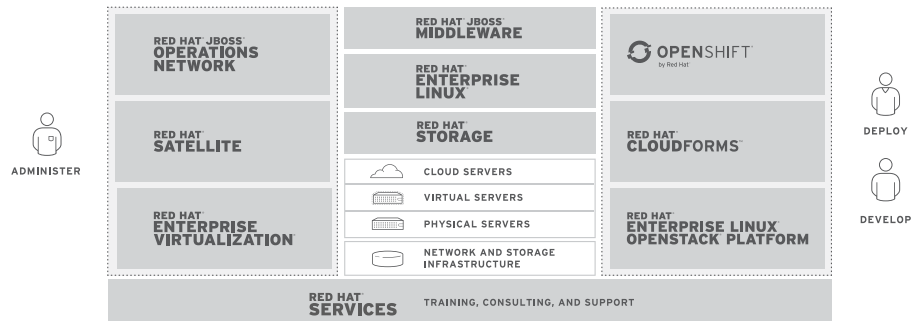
ADMINISTER

RED HAT JBOSS OPERATIONS NETWORK

RED HAT SATELLITE

RED HAT ENTERPRISE VIRTUALIZATION

RED HAT JBOSS MIDDLEWARE

RED HAT ENTERPRISE LINUX

RED HAT STORAGE

CLOUD SERVERS

VIRTUAL SERVERS

PHYSICAL SERVERS

NETWORK AND STORAGE INFRASTRUCTURE

OPENSHIFT by Red Hat

RED HAT CLOUDFORMS

RED HAT ENTERPRISE LINUX OPENSTACK PLATFORM

DEPLOY

DEVELOP

RED HAT SERVICES TRAINING, CONSULTING, AND SUPPORT